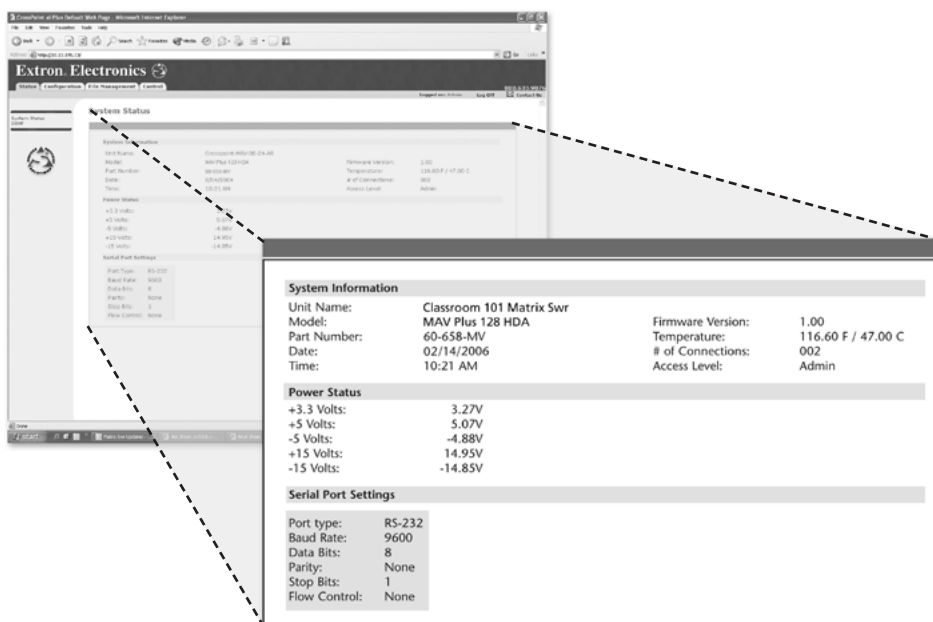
CrossPoint et Plus Default Web Page - Microsoft Internet Explorer

Extron. Electronics

Status Configuration File Management Control

System Status

System Information

Unit Name: Classroom 101 Matrix Swr
Model: MAV Plus 128 HDA
Part Number: 60-658-MV
Date: 02/14/2006
Time: 10:21 AM

Firmware Version: 1.00
Temperature: 116.60 F / 47.00 C
# of Connections: 002
Access Level: Admin

Power Status

+3.3 Volts: 3.27V
+5 Volts: 5.07V
-5 Volts: -4.88V
+15 Volts: 14.95V
-15 Volts: -14.85V

Serial Port Settings

Port type: RS-232
Baud Rate: 9600
Data Bits: 8
Parity: None
Stop Bits: 1
Flow Control: None

start